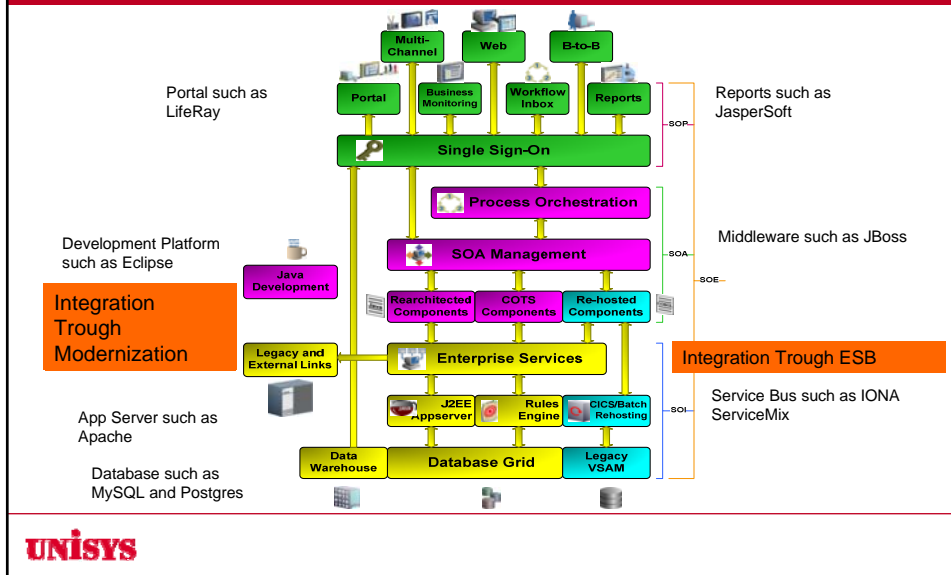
Multi-Channel

Web

B-to-B

Portal such as LifeRay

Portal

Business Monitoring

Workflow Inbox

Reports

Reports such as JasperSoft

SOP

Single Sign-On

Process Orchestration

Development Platform such as Eclipse

SOA Management

Middleware such as JBoss

SOA

SOE

Java Development

Integration Trough Modernization

Rearchitected Components

COTS Components

Re-hosted Components

Legacy and External Links

Enterprise Services

Integration Trough ESB

App Server such as Apache

J2EE Appserver

Rules Engine

CICS/Batch Rehosting

SOI

Service Bus such as IONA ServiceMix

Database such as MySQL and Postgres

Data Warehouse

Database Grid

Legacy VSAM

UNISYS